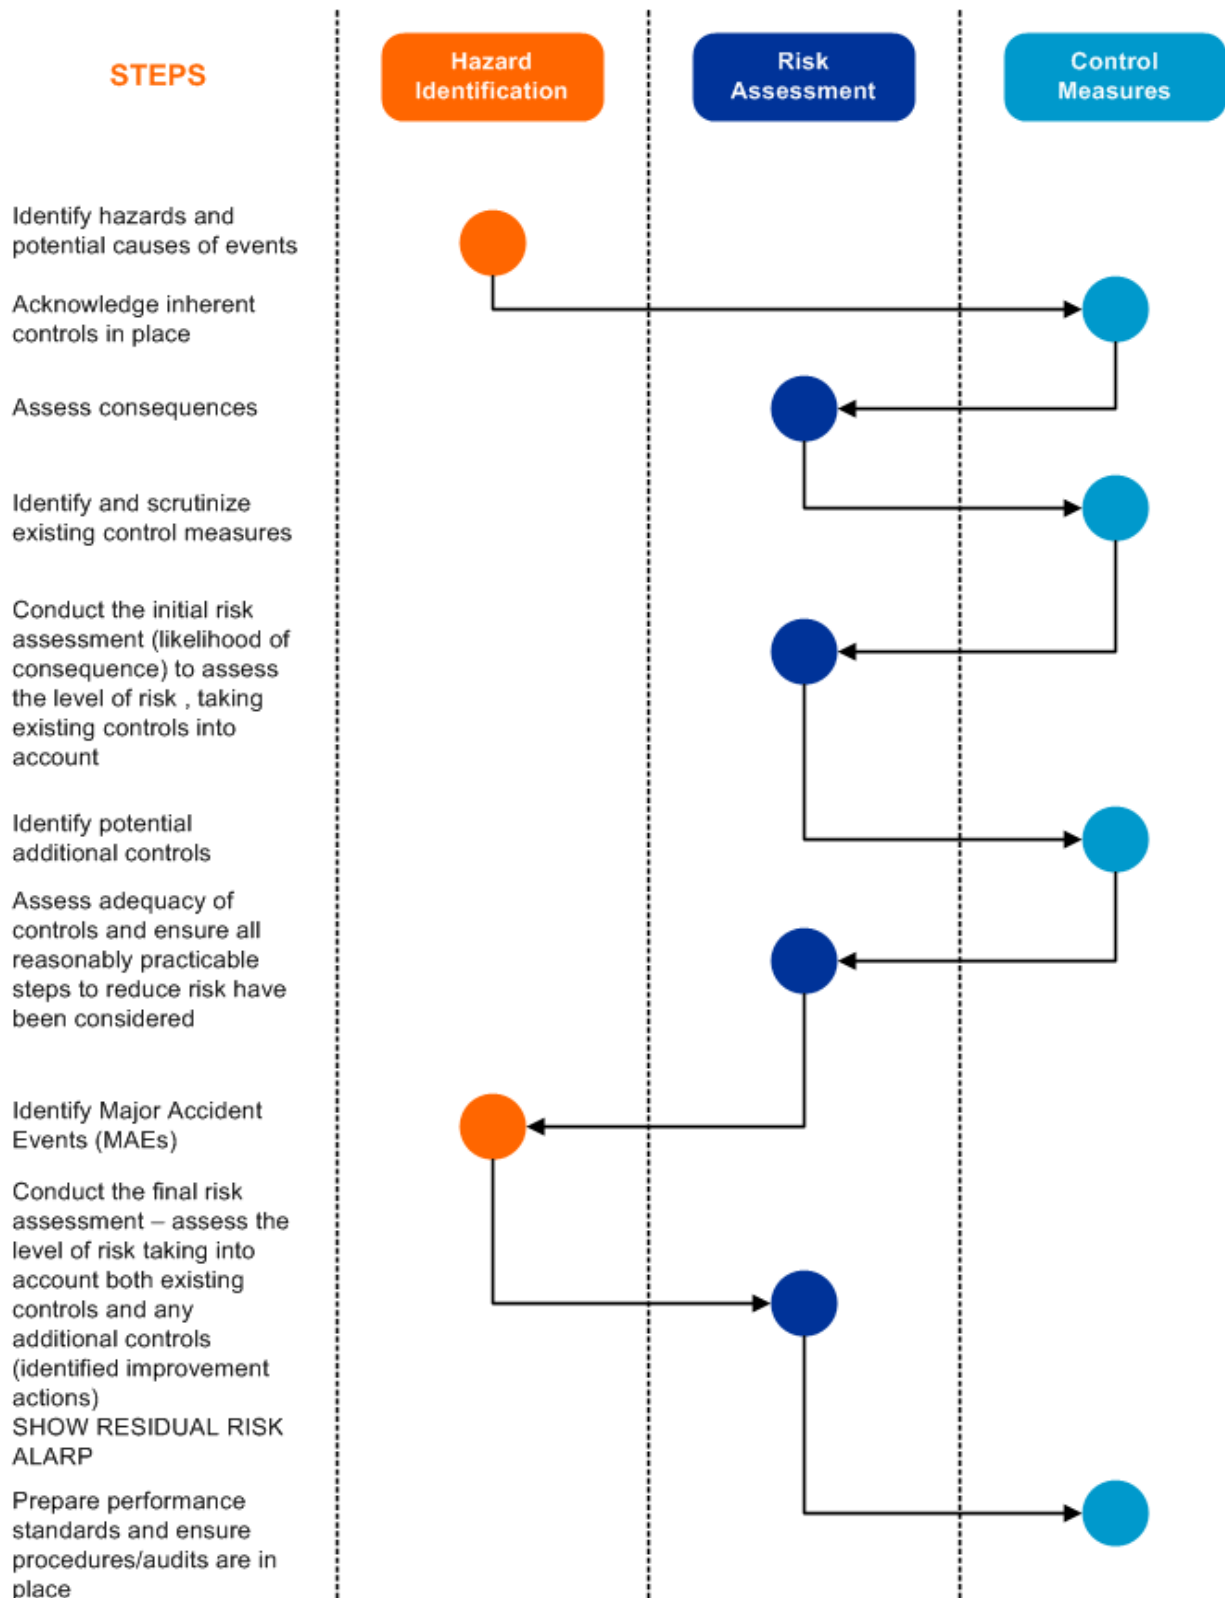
STEPS

Hazard Identification

Risk Assessment

Control Measures

Identify hazards and potential causes of events

Acknowledge inherent controls in place

Assess consequences

Identify and scrutinize existing control measures

Conduct the initial risk assessment (likelihood of consequence) to assess the level of risk , taking existing controls into account

Identify potential additional controls

Assess adequacy of controls and ensure all reasonably practicable steps to reduce risk have been considered

Identify Major Accident Events (MAEs)

Conduct the final risk assessment – assess the level of risk taking into account both existing controls and any additional controls (identified improvement actions)
SHOW RESIDUAL RISK ALARP

Prepare performance standards and ensure procedures/audits are in place